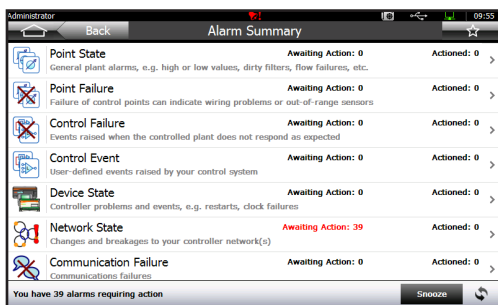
Administrator

09:55

Back

Alarm Summary

Point State
General plant alarms, e.g. high or low values, dirty filters, flow failures, etc.
Awaiting Action: 0
Actioned: 0

Point Failure
Failure of control points can indicate wiring problems or out-of-range sensors
Awaiting Action: 0
Actioned: 0

Control Failure
Events raised when the controlled plant does not respond as expected
Awaiting Action: 0
Actioned: 0

Control Event
User-defined events raised by your control system
Awaiting Action: 0
Actioned: 0

Device State
Controller problems and events, e.g. restarts, clock failures
Awaiting Action: 0
Actioned: 0

Network State
Changes and breakages to your controller network(s)
Awaiting Action: 39
Actioned: 0

Communication Failure
Communications failures
Awaiting Action: 0
Actioned: 0

You have 39 alarms requiring action

Snooze